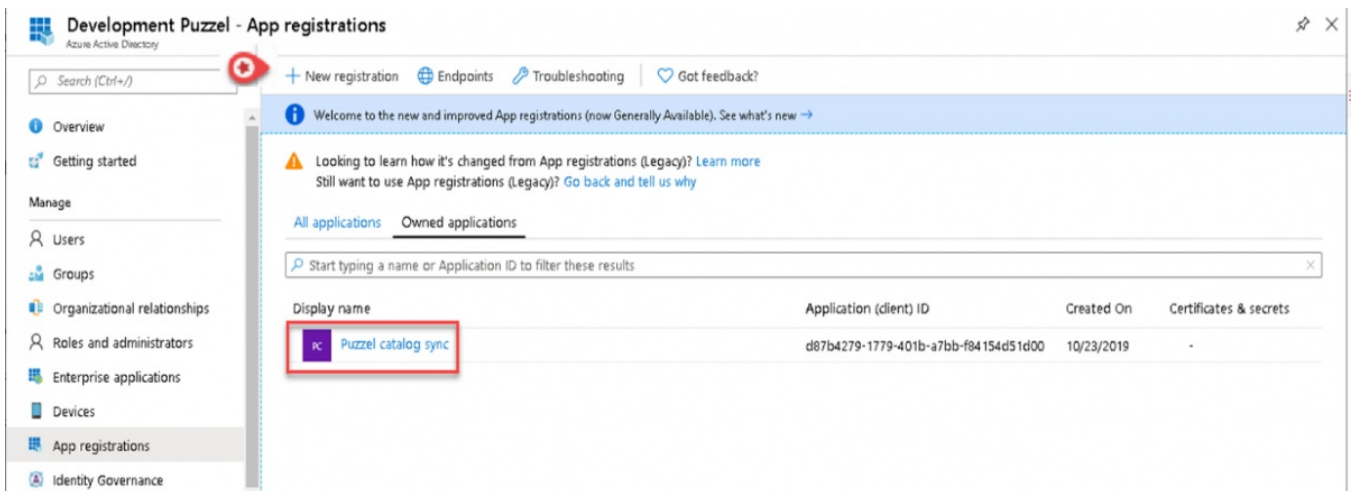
Development Puzzel - App registrations
Azure Active Directory

Search (Ctrl+/)

Overview
Getting started
Manage
Users
Groups
Organizational relationships
Roles and administrators
Enterprise applications
Devices
App registrations
Identity Governance

+ New registration   Endpoints   Troubleshooting   Got feedback?

Welcome to the new and improved App registrations (now Generally Available). See what's new →

Looking to learn how it's changed from App registrations (Legacy)? Learn more
Still want to use App registrations (Legacy)? Go back and tell us why

All applications   Owned applications

Start typing a name or Application ID to filter these results

| Display name | Application (client) ID | Created On | Certificates & secrets |
|---|---|---|---|
| PC Puzzel catalog sync | d87b4279-1779-401b-a7bb-f84154d51d00 | 10/23/2019 | - |